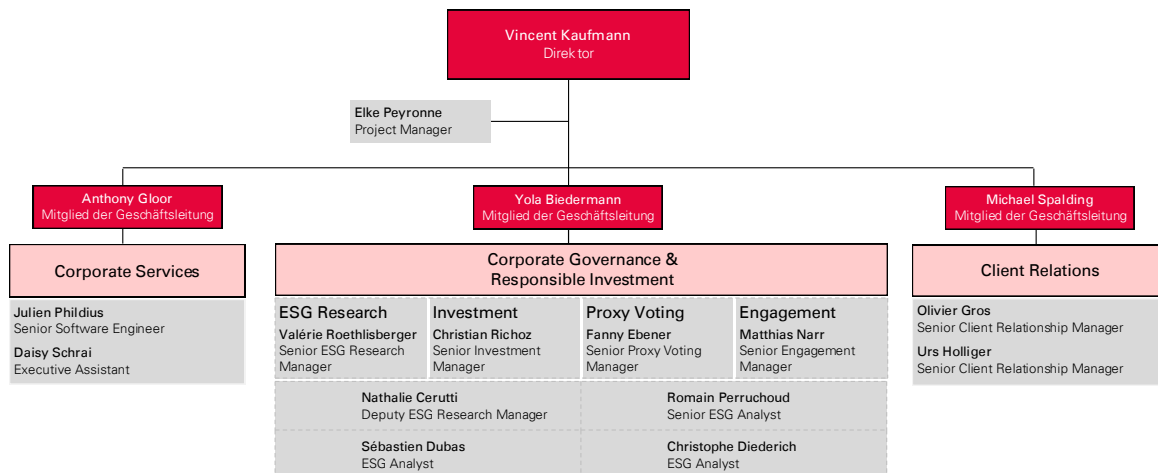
Vincent Kaufmann
Direktor

Elke Peyronne
Project Manager

Anthony Gloor
Mitglied der Geschäftsleitung

Yola Biedermann
Mitglied der Geschäftsleitung

Michael Spalding
Mitglied der Geschäftsleitung

Corporate Services

Julien Phildius
Senior Software Engineer

Daisy Schrai
Executive Assistant

Corporate Governance & Responsible Investment

ESG Research
Valérie Roethlisberger
Senior ESG Research Manager

Investment
Christian Richoz
Senior Investment Manager

Proxy Voting
Fanny Ebener
Senior Proxy Voting Manager

Engagement
Matthias Narr
Senior Engagement Manager

Nathalie Cerutti
Deputy ESG Research Manager

Romain Perruchoud
Senior ESG Analyst

Sébastien Dubas
ESG Analyst

Christophe Diederich
ESG Analyst

Client Relations

Olivier Gros
Senior Client Relationship Manager

Urs Holliger
Senior Client Relationship Manager